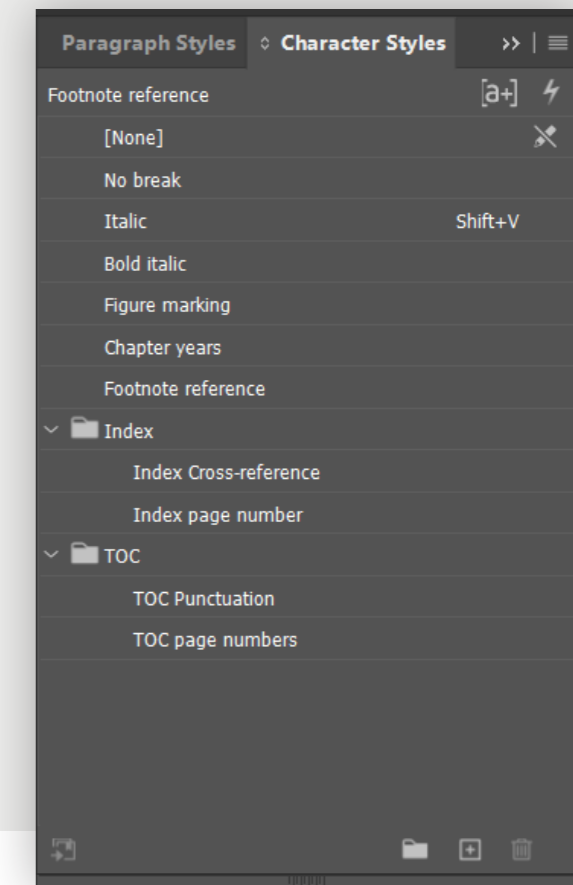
Paragraph Styles ◇ Character Styles >>

Footnote reference [a+]

[None]

No break

Italic Shift+V

Bold italic

Figure marking

Chapter years

Footnote reference

Index

Index Cross-reference

Index page number

TOC

TOC Punctuation

TOC page numbers